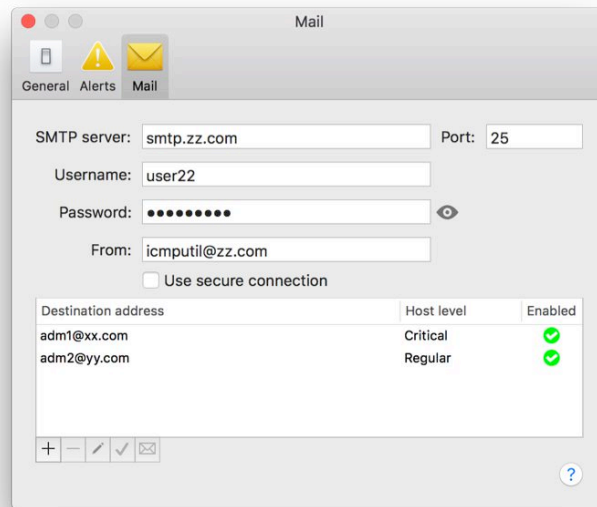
Mail

General Alerts Mail

SMTP server: smtp.zz.com
Port: 25
Username: user22
Password: ●●●●●●●●●
From: icmputil@zz.com
Use secure connection

| Destination address | Host level | Enabled |
|---|---|---|
| adm1@xx.com | Critical | |
| adm2@yy.com | Regular | |

+ —

?